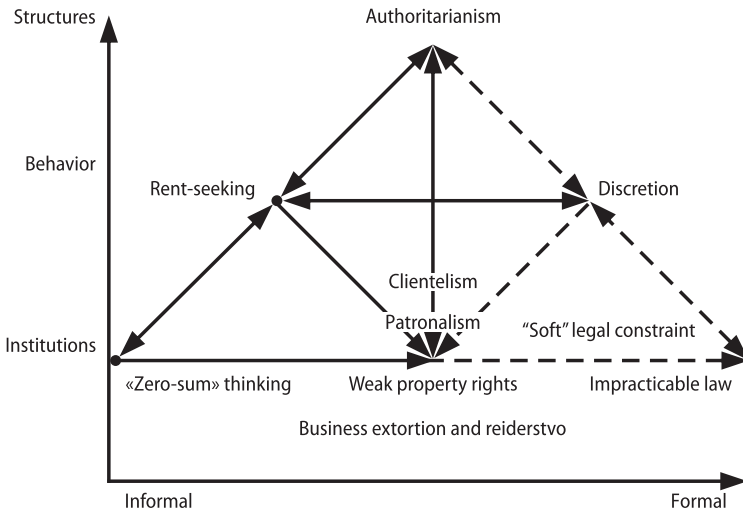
Structures

Authoritarianism

Behavior

Rent-seeking

Discretion

Clientelism

Patronalism

"Soft" legal constraint

Institutions

«Zero-sum» thinking

Weak property rights

Impracticable law

Business extortion and reiderstvo

Informal

Formal